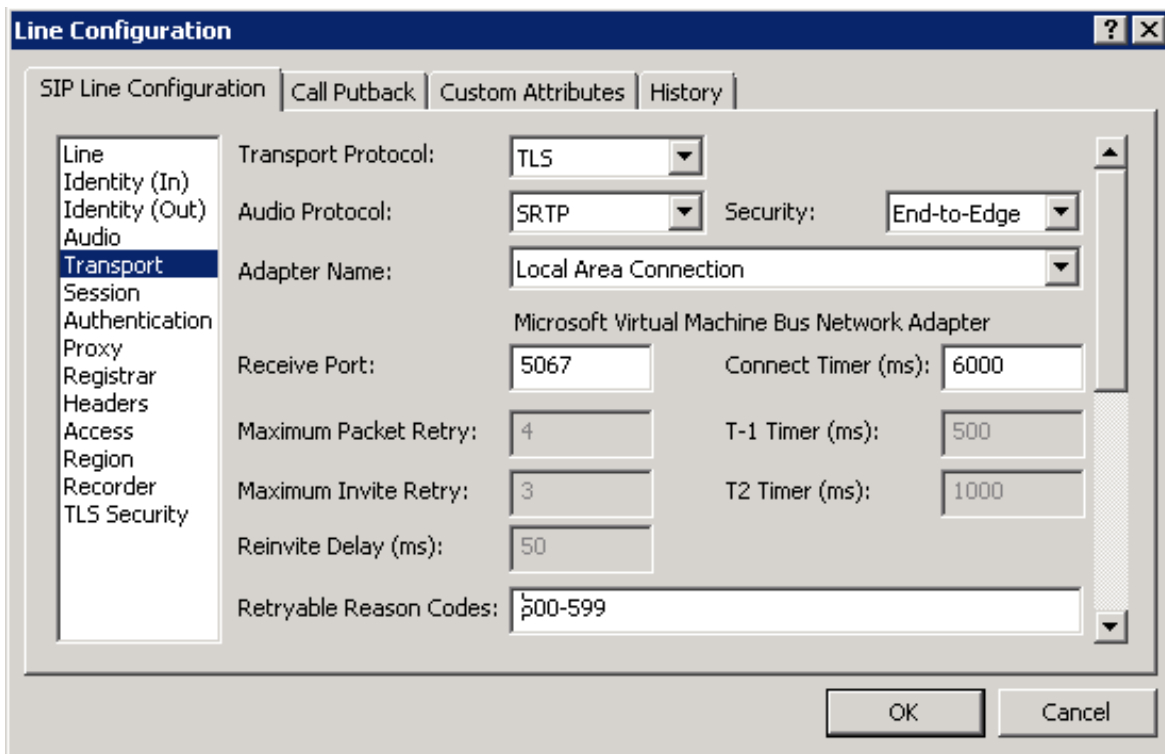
Line Configuration

? X

SIP Line Configuration | Call Putback | Custom Attributes | History

Line
Identity (In)
Identity (Out)
Audio
Transport
Session
Authentication
Proxy
Registrar
Headers
Access
Region
Recorder
TLS Security

Transport Protocol: TLS

Audio Protocol: SRTP

Security: End-to-Edge

Adapter Name: Local Area Connection

Microsoft Virtual Machine Bus Network Adapter

Receive Port: 5067

Connect Timer (ms): 6000

Maximum Packet Retry: 4

T-1 Timer (ms): 500

Maximum Invite Retry: 3

T2 Timer (ms): 1000

Reinvite Delay (ms): 50

Retryable Reason Codes: 500-599

OK

Cancel